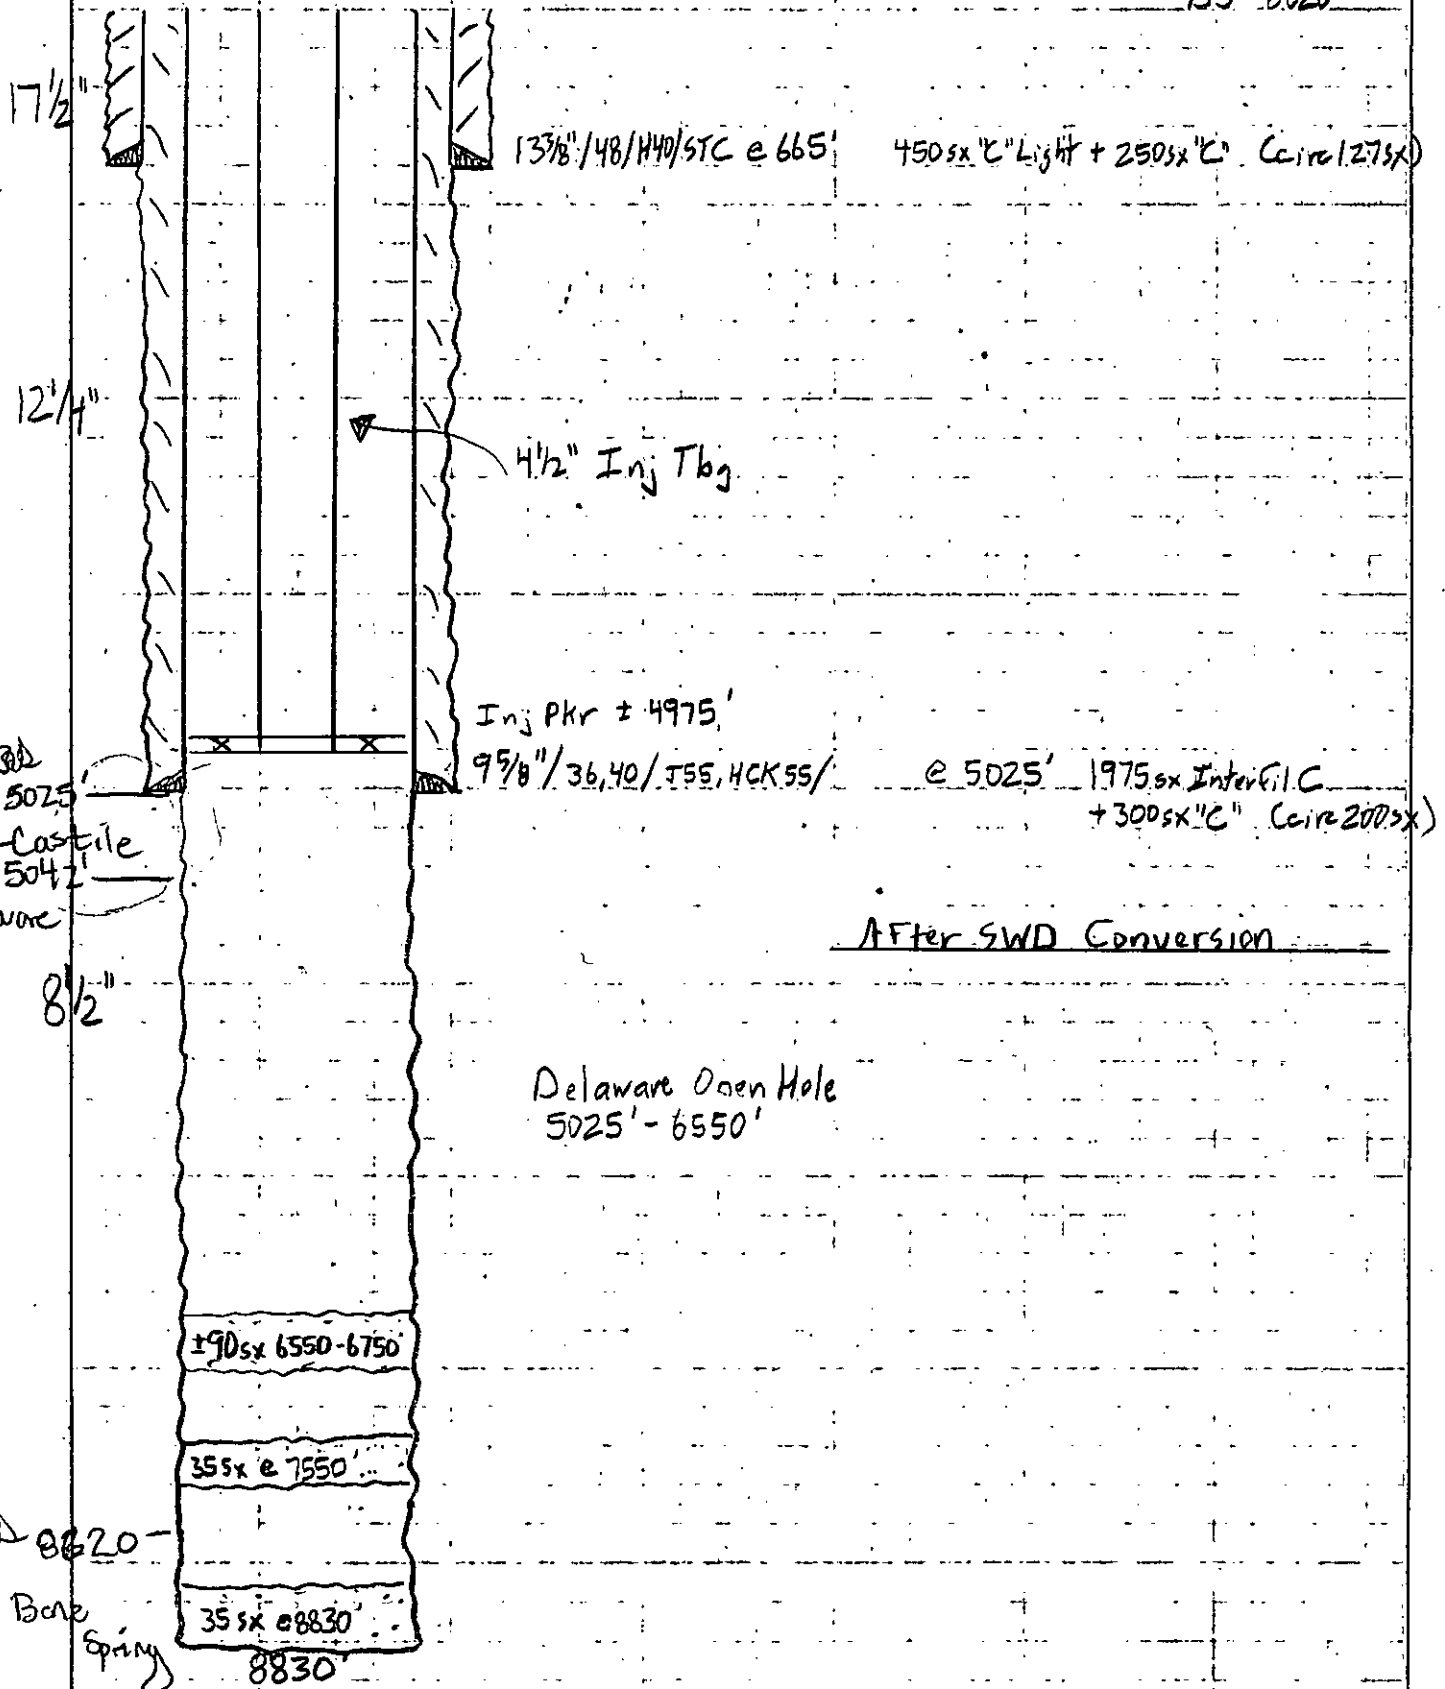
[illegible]

$17\frac{1}{2}$"

$13\frac{3}{8}$"/48/H40/STC @ 665'  450sx "C" Light + 250sx "C" (circ 127sx)

$12\frac{1}{4}$"

$4\frac{1}{2}$" Inj Tbg

Inj Pkr ± 4975'

$9\frac{5}{8}$"/36,40/J55, HCK55/  @ 5025'  1975sx InterFil C + 300sx "C" (circ 200sx)

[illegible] 5025'
Castile 5042'
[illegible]ware

After SWD Conversion

$8\frac{1}{2}$"

Delaware Open Hole
5025' - 6550'

±90sx 6550-6750'

35sx @ 7550'

8820

Bone Spring

35sx @8830'

8830'